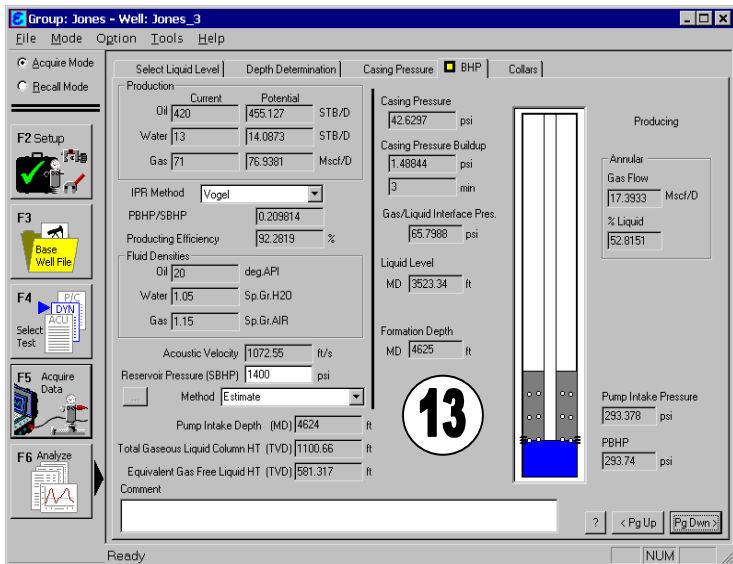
Group: Jones - Well: Jones_3

File Mode Option Tools Help

Acquire Mode
Recall Mode

F2 Setup

F3
Base Well File

F4
P/C
DYN
ACU
Select Test

F5 Acquire Data

F6 Analyze

Select Liquid Level | Depth Determination | Casing Pressure | BHP | Collars

Production

| | Current | Potential | |
|---|---|---|---|
| Oil | 420 | 455.127 | STB/D |
| Water | 13 | 14.0873 | STB/D |
| Gas | 71 | 76.9381 | Mscf/D |

IPR Method Vogel

PBHP/SBHP 0.209814

Producting Efficiency 92.2819 %

Fluid Densities
Oil 20 deg.API
Water 1.05 Sp.Gr.H20
Gas 1.15 Sp.Gr.AIR

Acoustic Velocity 1072.55 ft/s

Reservoir Pressure (SBHP) 1400 psi

... Method Estimate

Pump Intake Depth (MD) 4624 ft

Total Gaseous Liquid Column HT (TVD) 1100.66 ft

Equivalent Gas Free Liquid HT (TVD) 581.317 ft

Casing Pressure
42.6297 psi

Casing Pressure Buildup
1.48844 psi
3 min

Gas/Liquid Interface Pres.
65.7988 psi

Liquid Level
MD 3523.34 ft

Formation Depth
MD 4625 ft

13

Producing

Annular
Gas Flow
17.3933 Mscf/D
% Liquid
52.8151

Pump Intake Pressure
293.378 psi

PBHP
293.74 psi

Comment

? < Pg Up Pg Dwn >

Ready NUM